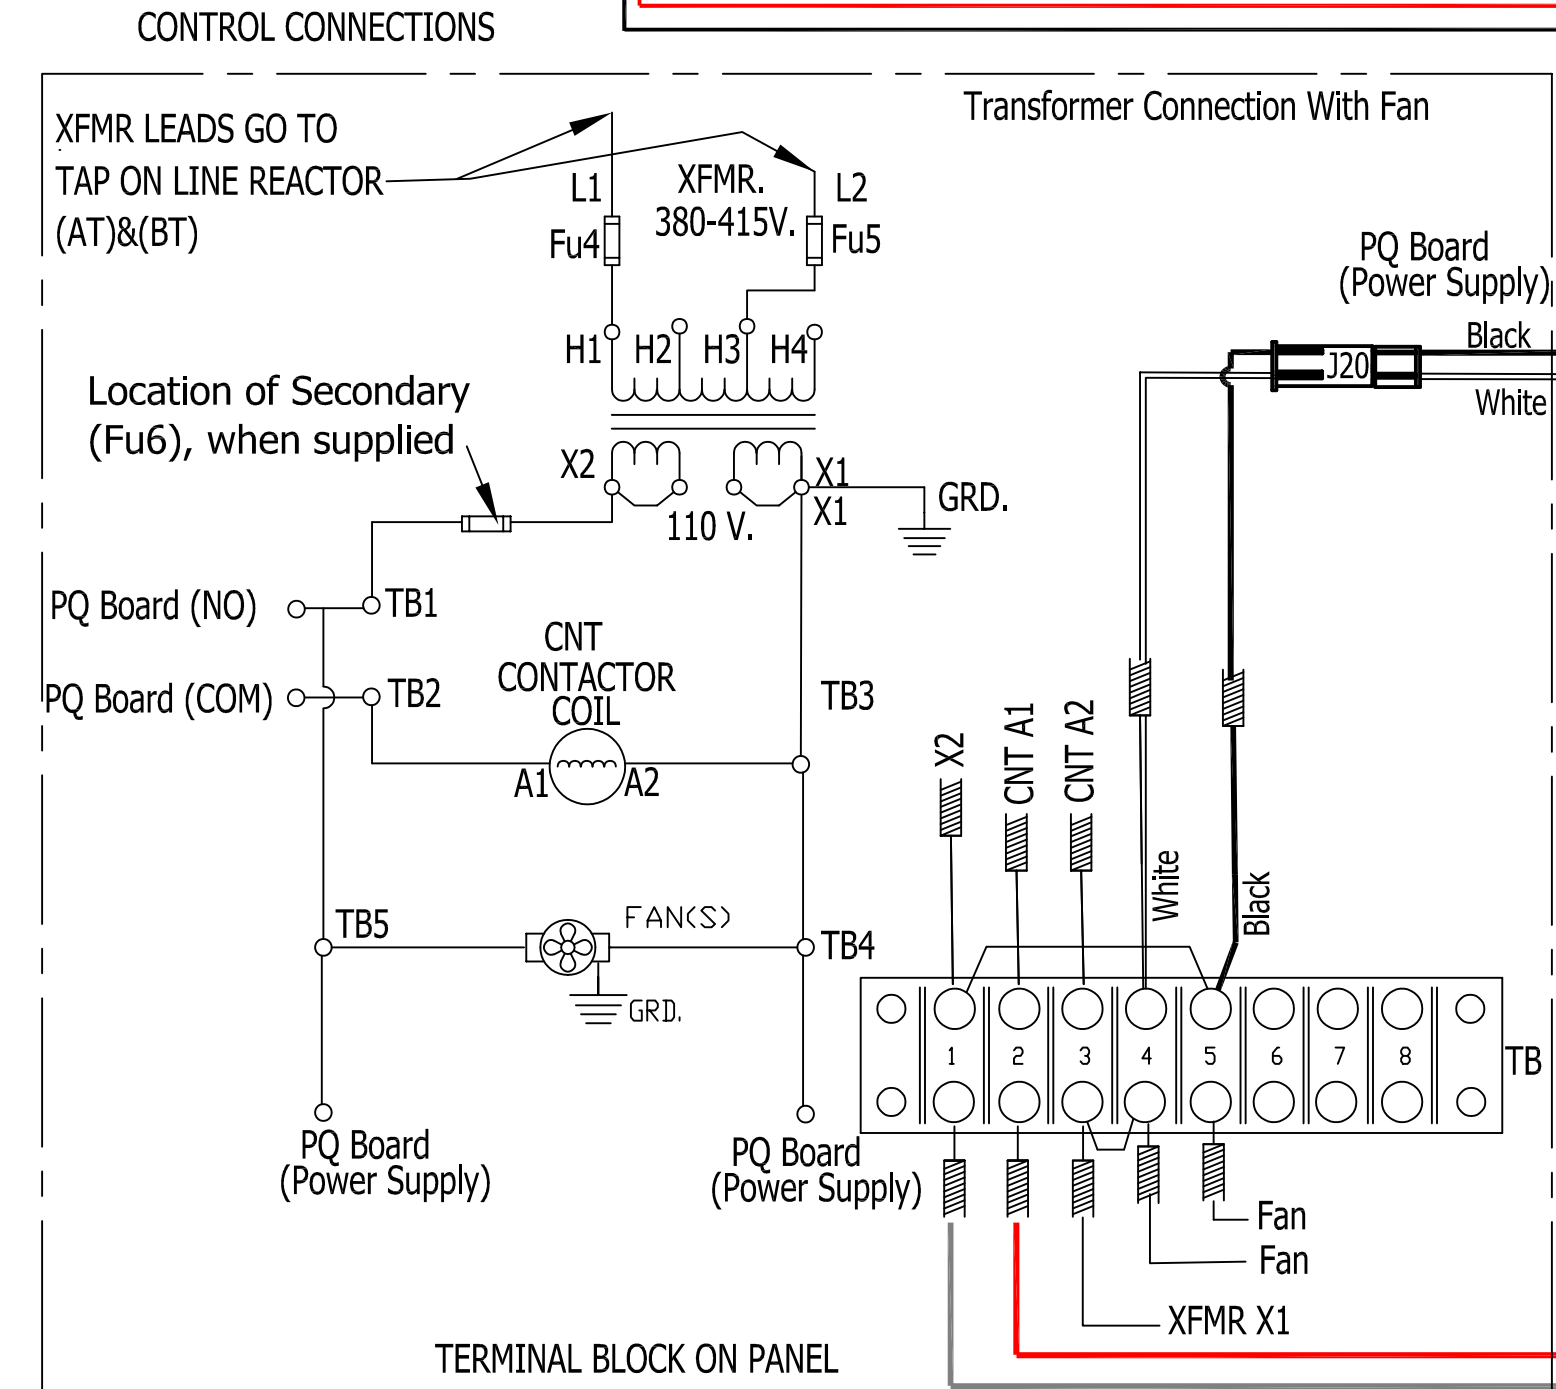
CONTROL CONNECTIONS

XFMR LEADS GO TO TAP ON LINE REACTOR (AT)&(BT)

L1
Fu4
XFMR. 380-415V.
L2
Fu5

H1 H2 H3 H4

Location of Secondary (Fu6), when supplied

X2
110 V.
X1
X1
GRD.

PQ Board (NO)
TB1
PQ Board (COM)
TB2
CNT CONTACTOR COIL
TB3
A1
A2

TB5
FAN(S)
TB4
GRD.

PQ Board (Power Supply)
PQ Board (Power Supply)

Transformer Connection With Fan

PQ Board (Power Supply)
Black
J20
White

X2
CNT A1
CNT A2
White
Black

1 2 3 4 5 6 7 8
TB

Fan
Fan
XFMR X1

TERMINAL BLOCK ON PANEL